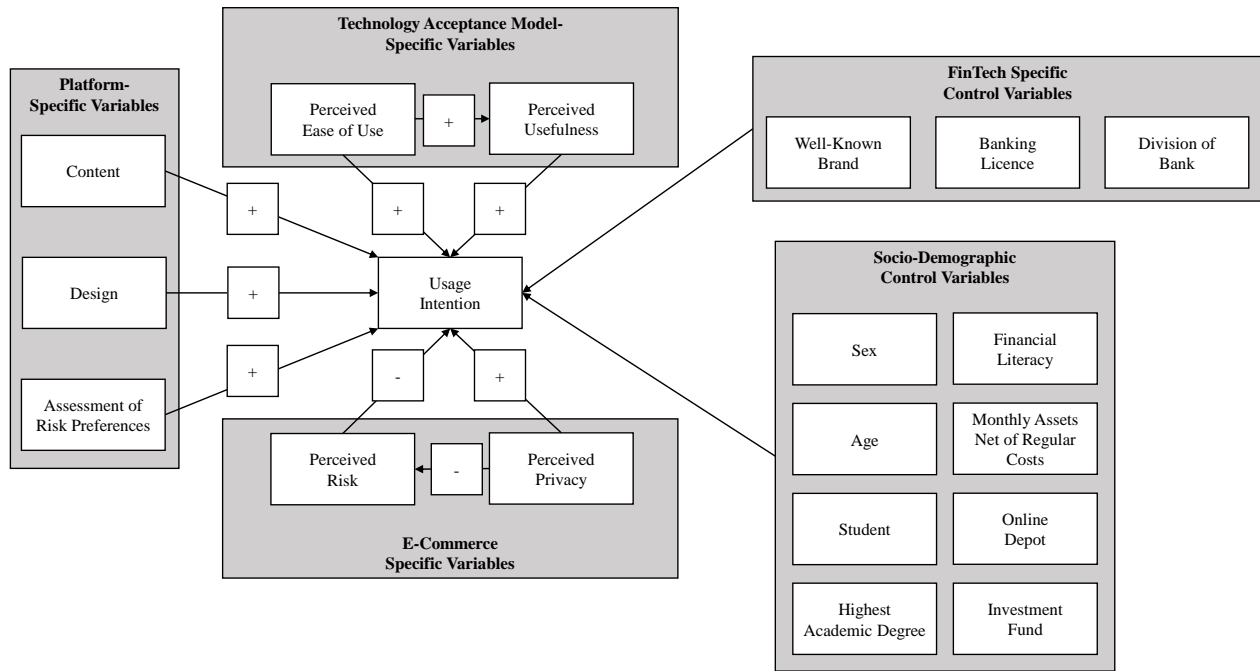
Technology Acceptance Model-Specific Variables

Perceived Ease of Use

+

Perceived Usefulness

Platform-Specific Variables

Content

Design

Assessment of Risk Preferences

FinTech Specific Control Variables

Well-Known Brand

Banking Licence

Division of Bank

+

+

+

+

+

Usage Intention

+

-

+

Socio-Demographic Control Variables

Sex

Financial Literacy

Age

Monthly Assets Net of Regular Costs

Student

Online Depot

Highest Academic Degree

Investment Fund

Perceived Risk

-

Perceived Privacy

E-Commerce Specific Variables